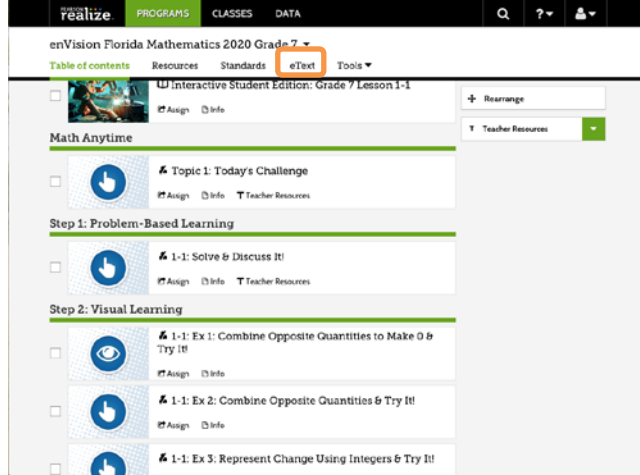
PEARSON realize. PROGRAMS CLASSES DATA

?

enVision Florida Mathematics 2020 Grade 7

Table of contents Resources Standards eText Tools

Interactive Student Edition: Grade 7 Lesson 1-1

Assign Info

Rearrange

Teacher Resources

Math Anytime

Topic 1: Today's Challenge

Assign Info Teacher Resources

Step 1: Problem-Based Learning

1-1: Solve & Discuss It!

Assign Info Teacher Resources

Step 2: Visual Learning

1-1: Ex 1: Combine Opposite Quantities to Make 0 & Try It!

Assign Info

1-1: Ex 2: Combine Opposite Quantities & Try It!

Assign Info

1-1: Ex 3: Represent Change Using Integers & Try It!